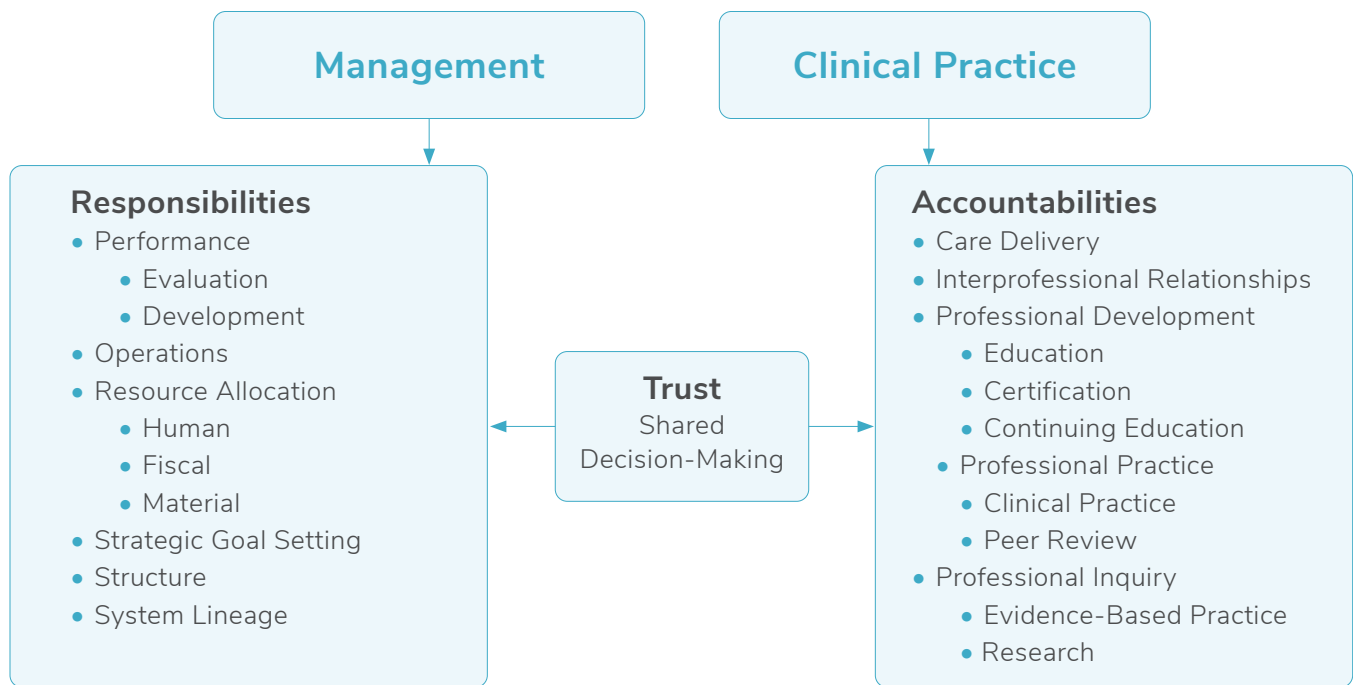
Management

Clinical Practice

Responsibilities
- Performance
  - Evaluation
  - Development
- Operations
- Resource Allocation
  - Human
  - Fiscal
  - Material
- Strategic Goal Setting
- Structure
- System Lineage

Trust
Shared Decision-Making

Accountabilities
- Care Delivery
- Interprofessional Relationships
- Professional Development
  - Education
  - Certification
  - Continuing Education
- Professional Practice
  - Clinical Practice
  - Peer Review
- Professional Inquiry
  - Evidence-Based Practice
  - Research